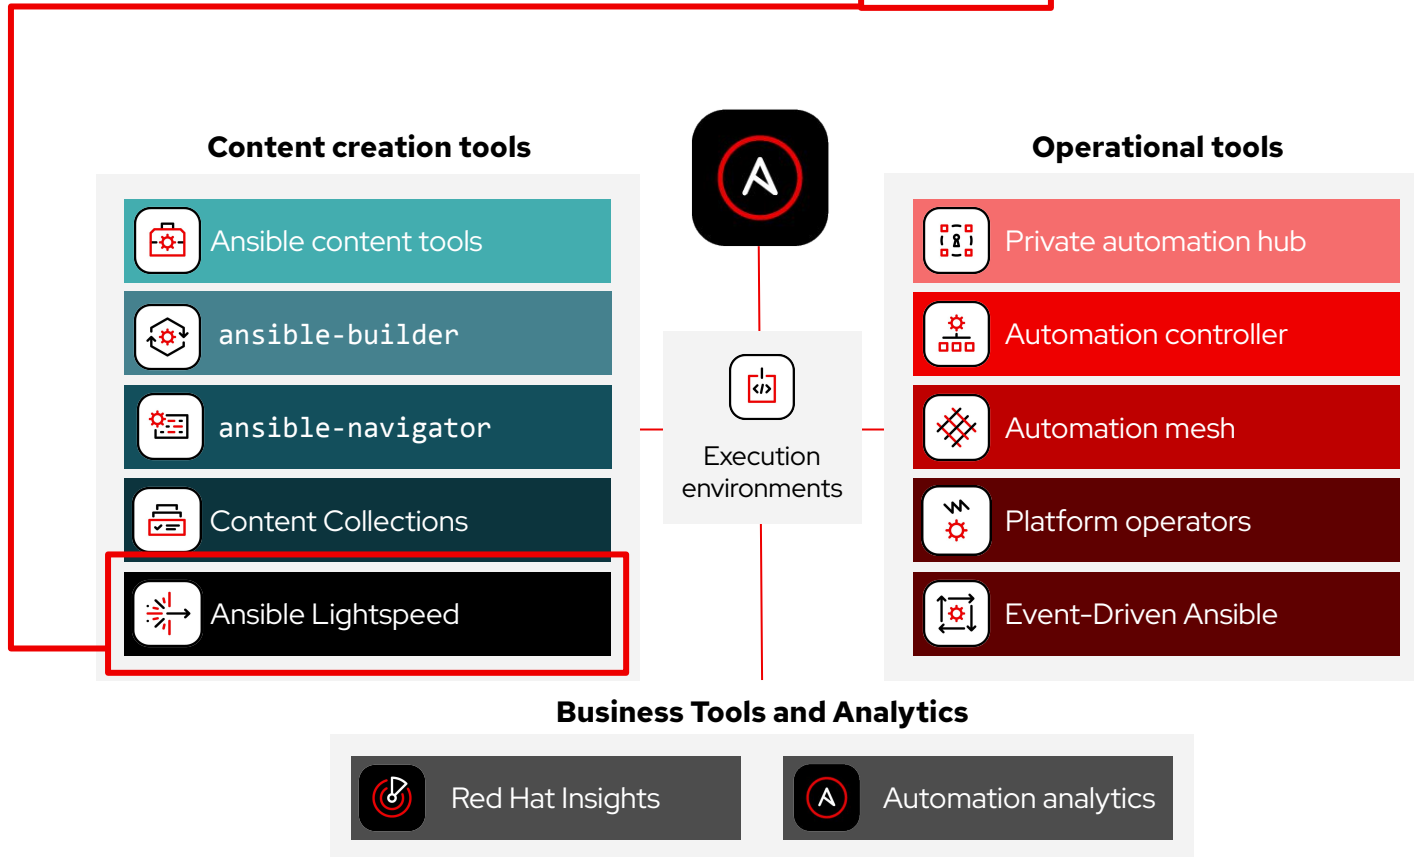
Content creation tools

Ansible content tools

ansible-builder

ansible-navigator

Content Collections

Ansible Lightspeed

Execution environments

Operational tools

Private automation hub

Automation controller

Automation mesh

Platform operators

Event-Driven Ansible

Business Tools and Analytics

Red Hat Insights

Automation analytics